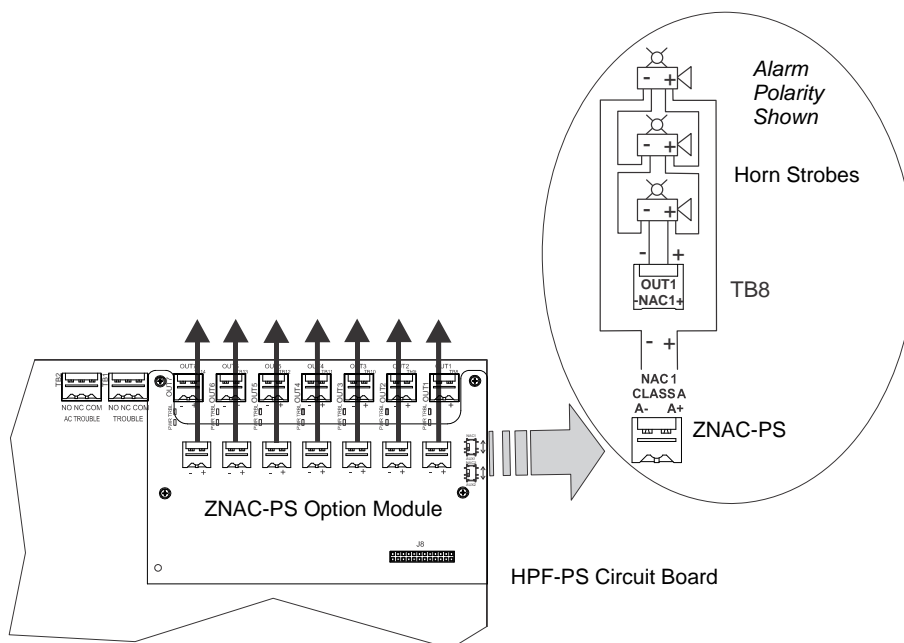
Alarm Polarity Shown

Horn Strobes

- +
- +
- +
- +

OUT1
-NAC1+

TB8

- +

NAC1
CLASS A
A- A+

ZNAC-PS

OUT7 OUT6 OUT5 OUT4 OUT3 OUT2 OUT1

NO NC COM
AC TROUBLE

NO NC COM
TROUBLE

ZNAC-PS Option Module

J8

HPF-PS Circuit Board